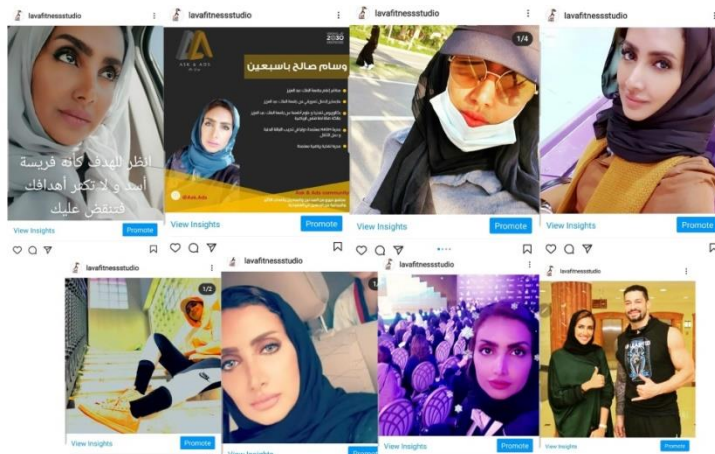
lavafitnessstudio

انظر للهدف كأنه فريسة أسد و لا تفكر أهدافك فتنقض عليك

View Insights
Promote

lavafitnessstudio

ASK & ADS

2030

وسام صالح باسبعين

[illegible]

@Ask_Ads

Ask & Ads community

View Insights
Promote

lavafitnessstudio

1/4

View Insights
Promote

lavafitnessstudio

View Insights
Promote

lavafitnessstudio

1/2

View Insights
Promote

lavafitnessstudio

View Insights
Promote

lavafitnessstudio

View Insights
Promote

lavafitnessstudio

View Insights
Promote